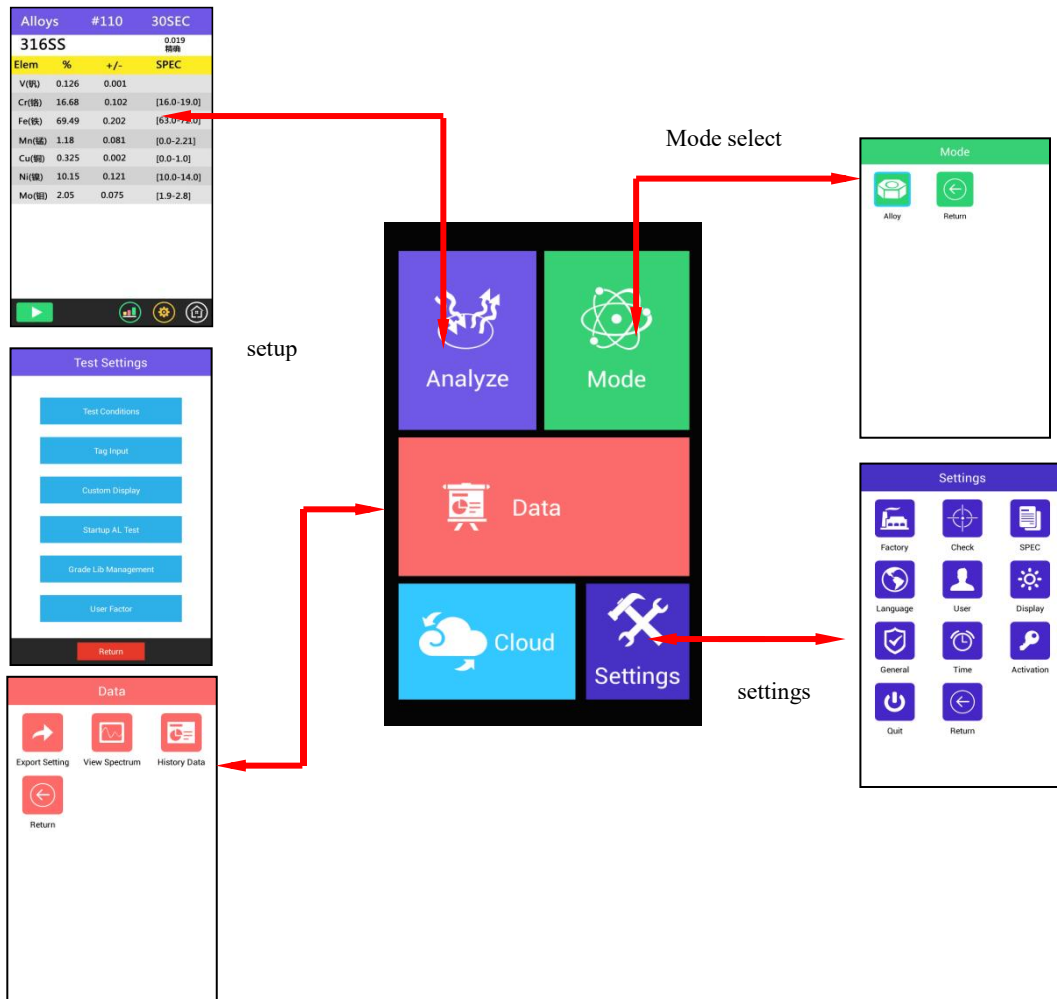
Alloys #110 30SEC

316SS 0.019 精确

| Elem | % | +/- | SPEC |
|---|---|---|---|
| V(钒) | 0.126 | 0.001 | |
| Cr(铬) | 16.68 | 0.102 | [16.0-19.0] |
| Fe(铁) | 69.49 | 0.202 | [63.0-7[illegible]] |
| Mn(锰) | 1.18 | 0.081 | [0.0-2.21] |
| Cu(铜) | 0.325 | 0.002 | [0.0-1.0] |
| Ni(镍) | 10.15 | 0.121 | [10.0-14.0] |
| Mo(钼) | 2.05 | 0.075 | [1.9-2.8] |

Mode select

Mode

Alloy Return

setup

Test Settings

Test Conditions

Tag Input

Custom Display

Startup AL Test

Grade Lib Management

User Factor

Return

Analyze

Mode

Data

Cloud

Settings

Settings

Factory Check SPEC

Language User Display

General Time Activation

Quit Return

settings

Data

Export Setting View Spectrum History Data

Return